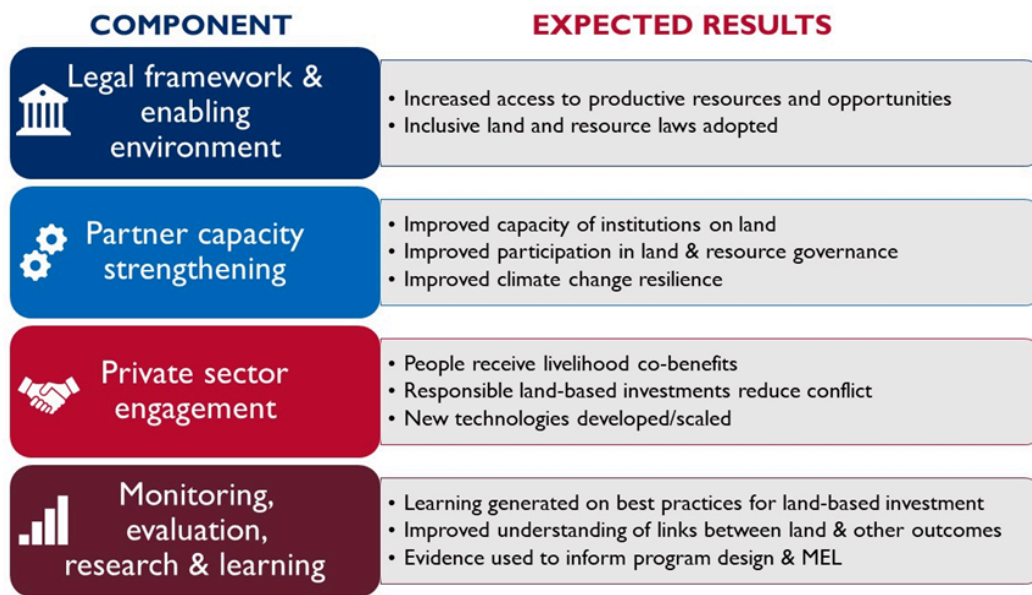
| COMPONENT | EXPECTED RESULTS |
|---|---|
| Legal framework & enabling environment | • Increased access to productive resources and opportunities • Inclusive land and resource laws adopted |
| Partner capacity strengthening | • Improved capacity of institutions on land • Improved participation in land & resource governance • Improved climate change resilience |
| Private sector engagement | • People receive livelihood co-benefits • Responsible land-based investments reduce conflict • New technologies developed/scaled |
| Monitoring, evaluation, research & learning | • Learning generated on best practices for land-based investment • Improved understanding of links between land & other outcomes • Evidence used to inform program design & MEL |